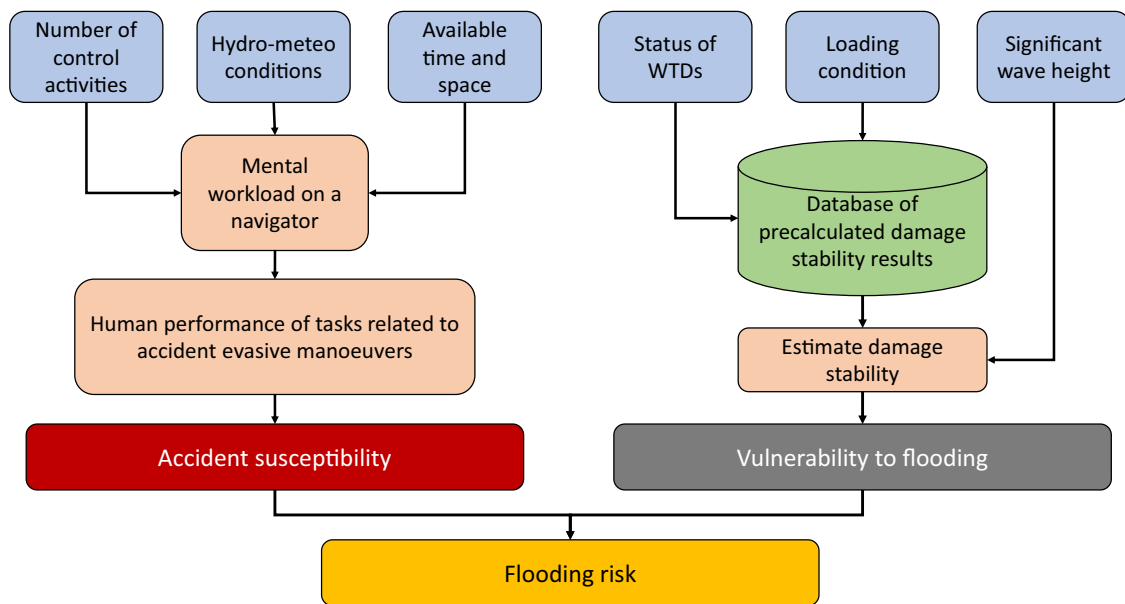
Number of control activities

Hydro-meteo conditions

Available time and space

Status of WTDs

Loading condition

Significant wave height

Mental workload on a navigator

Database of precalculated damage stability results

Human performance of tasks related to accident evasive manoeuvers

Estimate damage stability

Accident susceptibility

Vulnerability to flooding

Flooding risk